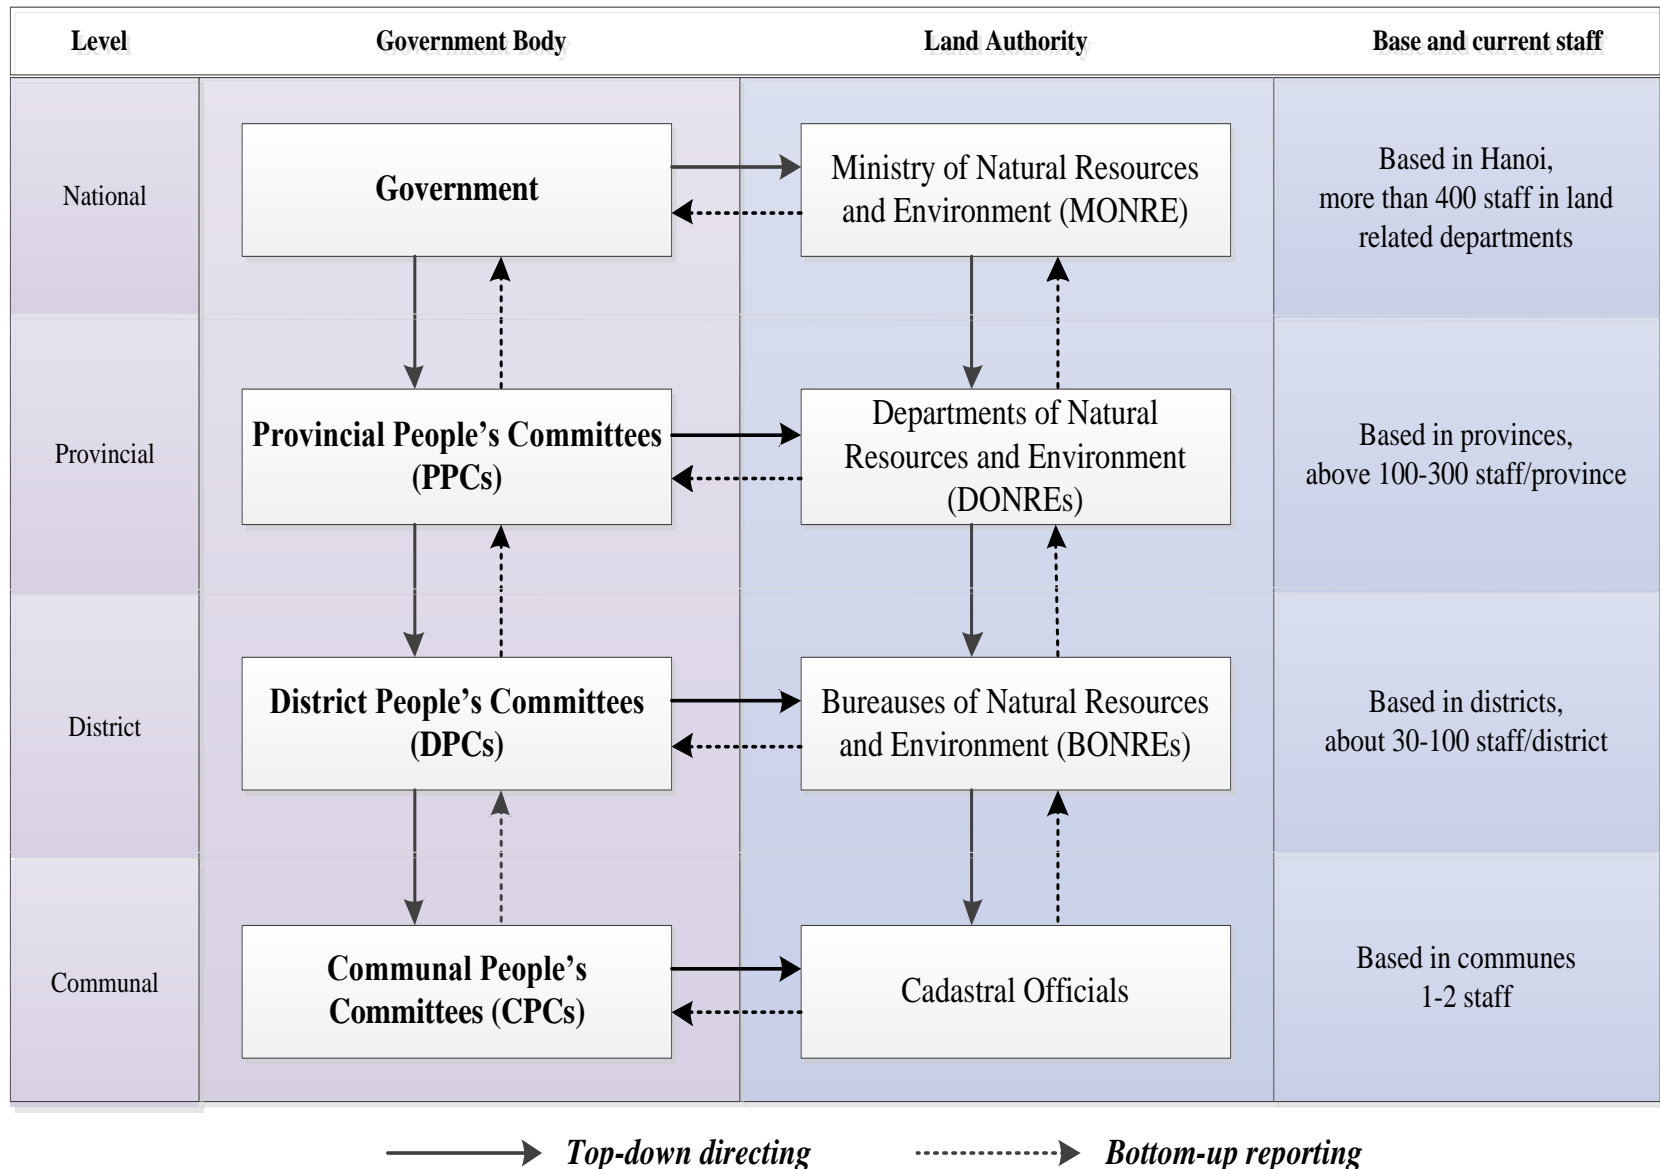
| Level | Government Body | Land Authority | Base and current staff |
|---|---|---|---|
| National | Government | Ministry of Natural Resources and Environment (MONRE) | Based in Hanoi, more than 400 staff in land related departments |
| Provincial | Provincial People's Committees (PPCs) | Departments of Natural Resources and Environment (DONREs) | Based in provinces, above 100-300 staff/province |
| District | District People's Committees (DPCs) | Bureauses of Natural Resources and Environment (BONREs) | Based in districts, about 30-100 staff/district |
| Communal | Communal People's Committees (CPCs) | Cadastral Officials | Based in communes 1-2 staff |

Top-down directing

Bottom-up reporting